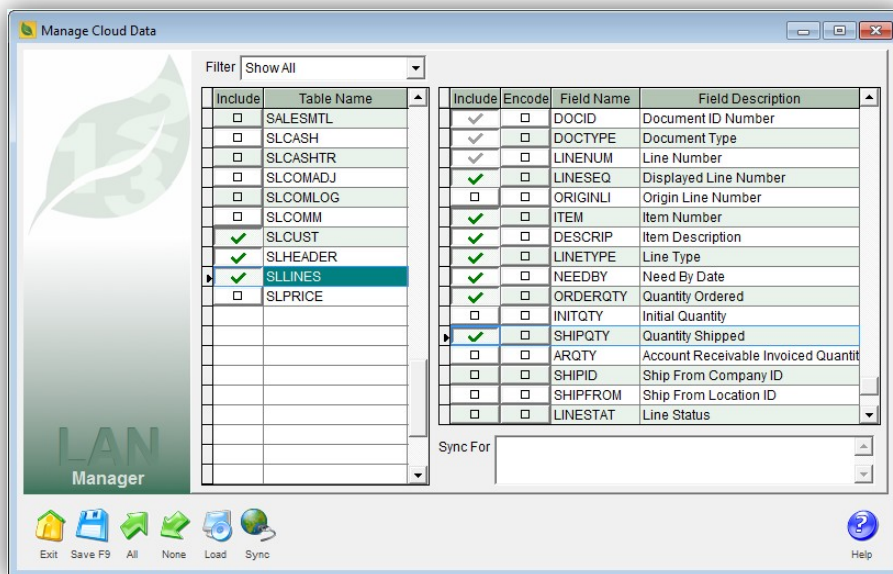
Manage Cloud Data

Filter Show All

| Include | Table Name |
|---|---|
| □ | SALESMTL |
| □ | SLCASH |
| □ | SLCASHTR |
| □ | SLCOMADJ |
| □ | SLCOMLOG |
| □ | SLCOMM |
| ✓ | SLCUST |
| ✓ | SLHEADER |
| ✓ | SLLINES |
| □ | SLPRICE |

| Include | Encode | Field Name | Field Description |
|---|---|---|---|
| ✓ | □ | DOCID | Document ID Number |
| ✓ | □ | DOCTYPE | Document Type |
| ✓ | □ | LINENUM | Line Number |
| ✓ | □ | LINESEQ | Displayed Line Number |
| □ | □ | ORIGINLI | Origin Line Number |
| ✓ | □ | ITEM | Item Number |
| ✓ | □ | DESCRIP | Item Description |
| ✓ | □ | LINETYPE | Line Type |
| ✓ | □ | NEEDBY | Need By Date |
| ✓ | □ | ORDERQTY | Quantity Ordered |
| □ | □ | INITQTY | Initial Quantity |
| ✓ | □ | SHIPQTY | Quantity Shipped |
| □ | □ | ARQTY | Account Receivable Invoiced Quantit |
| □ | □ | SHIPID | Ship From Company ID |
| □ | □ | SHIPFROM | Ship From Location ID |
| □ | □ | LINESTAT | Line Status |

Sync For

LAN Manager

Exit Save F9 All None Load Sync

Help